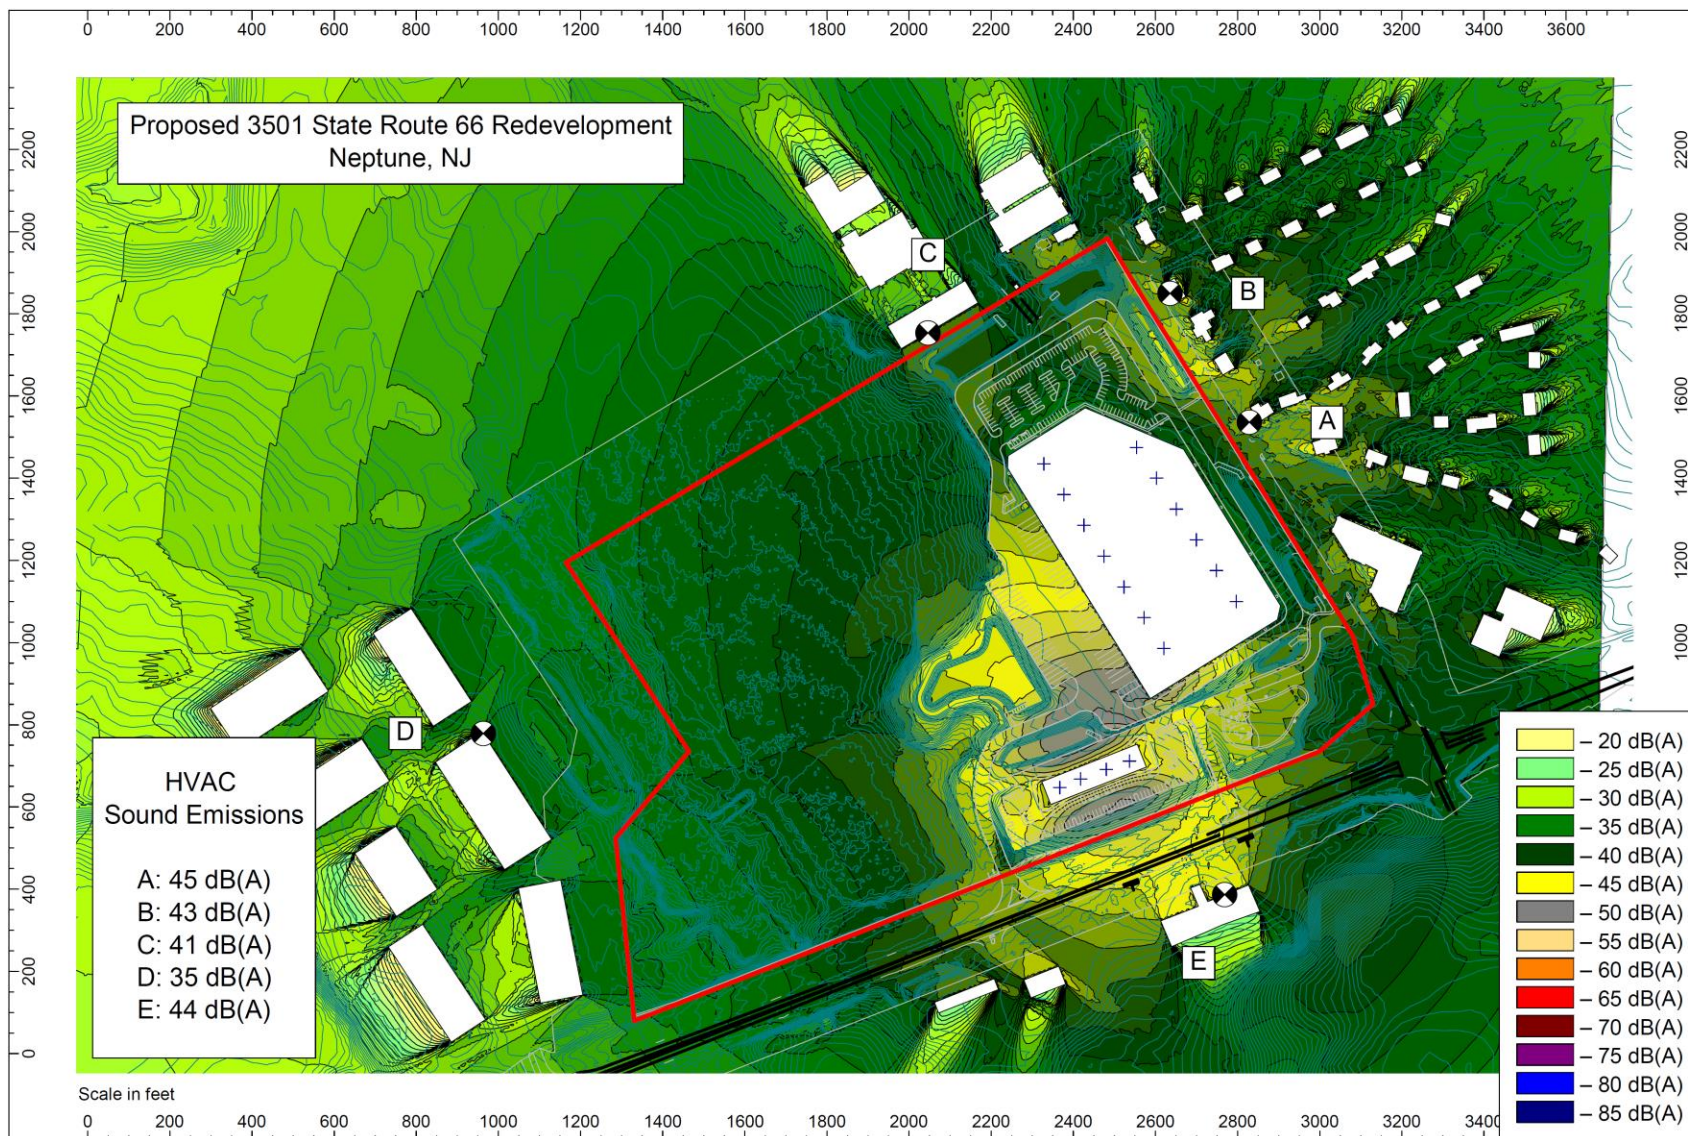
0 200 400 600 800 1000 1200 1400 1600 1800 2000 2200 2400 2600 2800 3000 3200 3400 3600

2200 2000 1800 1600 1400 1200 1000 800 600 400 200 0

Proposed 3501 State Route 66 Redevelopment
Neptune, NJ

C

B

A

D

E

HVAC
Sound Emissions

A: 45 dB(A)
B: 43 dB(A)
C: 41 dB(A)
D: 35 dB(A)
E: 44 dB(A)

– 20 dB(A)
– 25 dB(A)
– 30 dB(A)
– 35 dB(A)
– 40 dB(A)
– 45 dB(A)
– 50 dB(A)
– 55 dB(A)
– 60 dB(A)
– 65 dB(A)
– 70 dB(A)
– 75 dB(A)
– 80 dB(A)
– 85 dB(A)

Scale in feet
0 200 400 600 800 1000 1200 1400 1600 1800 2000 2200 2400 2600 2800 3000 3200 3400